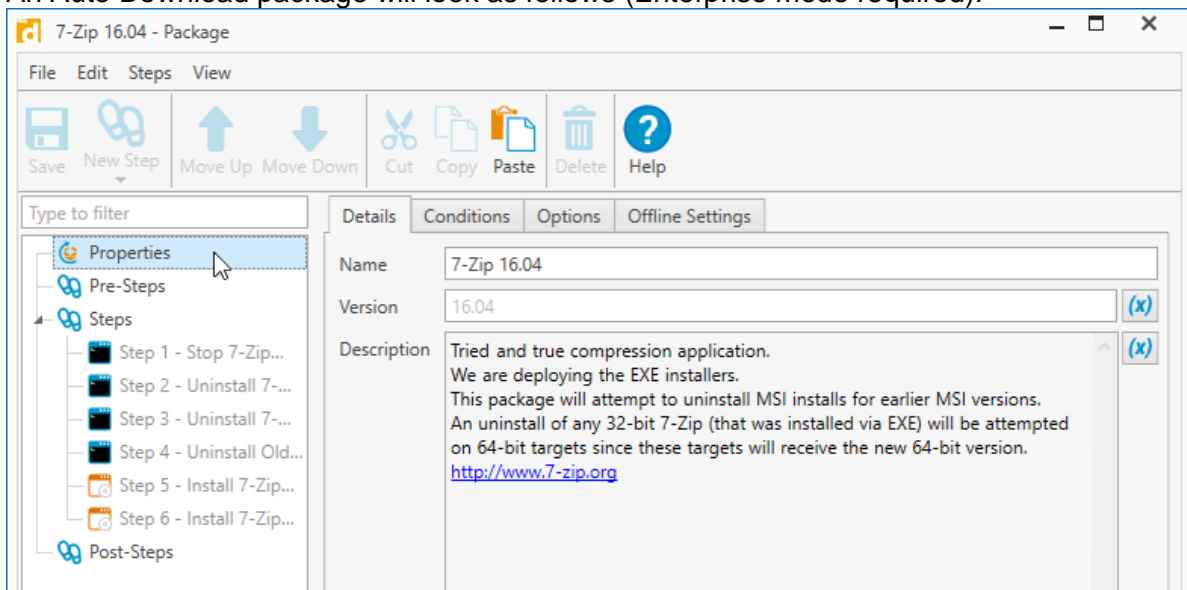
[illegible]

7-Zip 16.04 - Package

File Edit Steps View

Save New Step Move Up Move Down Cut Copy Paste Delete Help

Type to filter

Properties
Pre-Steps
Steps
Step 1 - Stop 7-Zip...
Step 2 - Uninstall 7-...
Step 3 - Uninstall 7-...
Step 4 - Uninstall Old...
Step 5 - Install 7-Zip...
Step 6 - Install 7-Zip...
Post-Steps

Details Conditions Options Offline Settings

Name 7-Zip 16.04

Version 16.04 (x)

Description Tried and true compression application.
We are deploying the EXE installers.
This package will attempt to uninstall MSI installs for earlier MSI versions.
An uninstall of any 32-bit 7-Zip (that was installed via EXE) will be attempted on 64-bit targets since these targets will receive the new 64-bit version.
http://www.7-zip.org
(x)